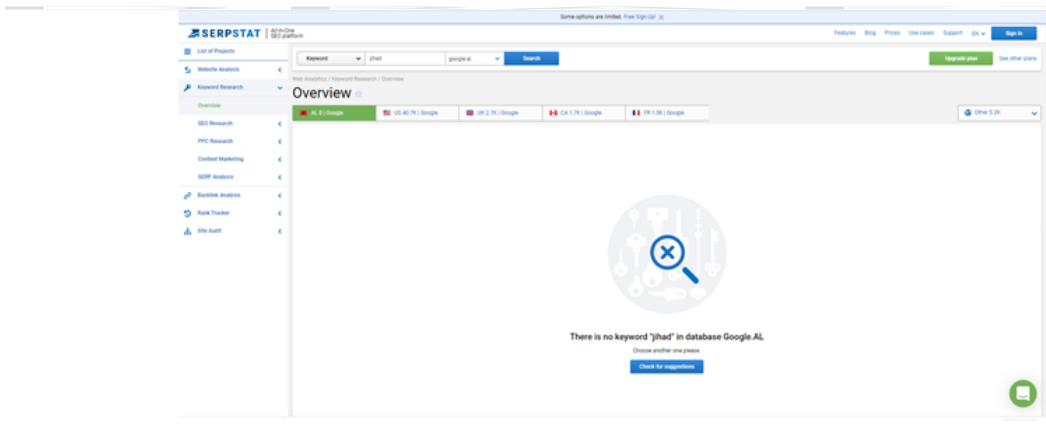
Some options are limited. Free Sign Up! ×

SERPSTAT | All-in-One SEO platform

Features Blog Prices Use cases Support EN Sign in

List of Projects
Website Analysis
Keyword Research
Overview
SEO Research
PPC Research
Content Marketing
SERP Analysis
Backlink Analysis
Rank Tracker
Site Audit

Keyword jihad google.al Search

Upgrade plan See other plans

Web Analytics / Keyword Research / Overview

Overview

AL 0 | Google
US 40.7K | Google
UK 2.7K | Google
CA 1.7K | Google
FR 1.5K | Google
Other 5.2K

There is no keyword "jihad" in database Google.AL
Choose another one please.
Check for suggestions